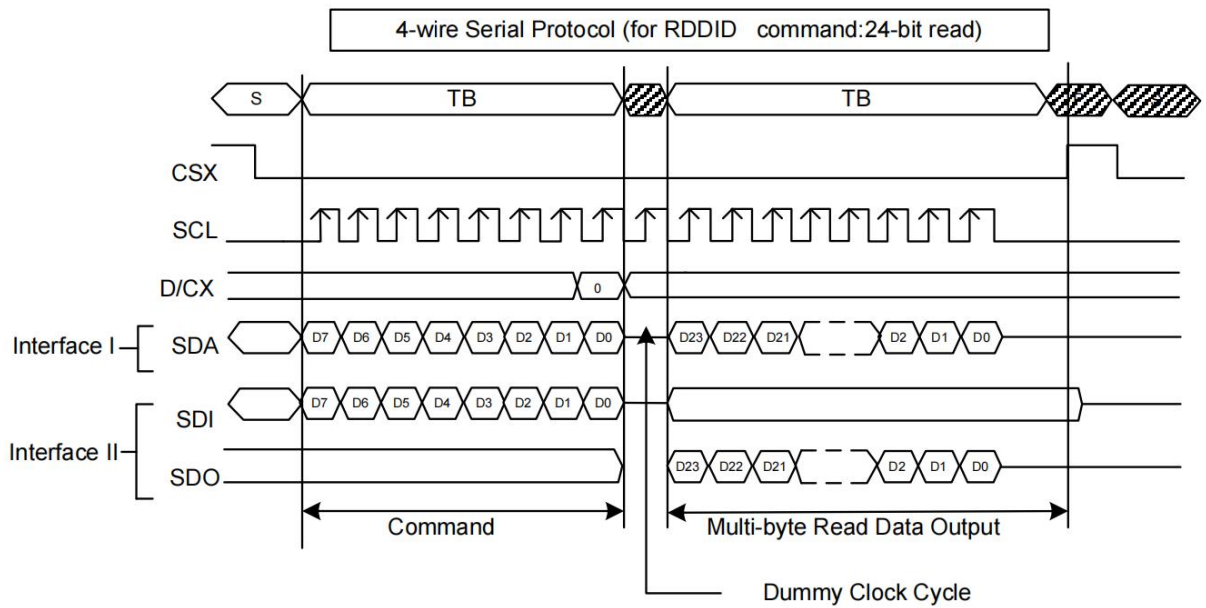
4-wire Serial Protocol (for RDDID command:24-bit read)

S
TB
TB

CSX
SCL
D/CX
0

Interface I
SDA
D7 D6 D5 D4 D3 D2 D1 D0
D23 D22 D21 D2 D1 D0

Interface II
SDI
D7 D6 D5 D4 D3 D2 D1 D0
SDO
D23 D22 D21 D2 D1 D0

Command
Multi-byte Read Data Output

Dummy Clock Cycle